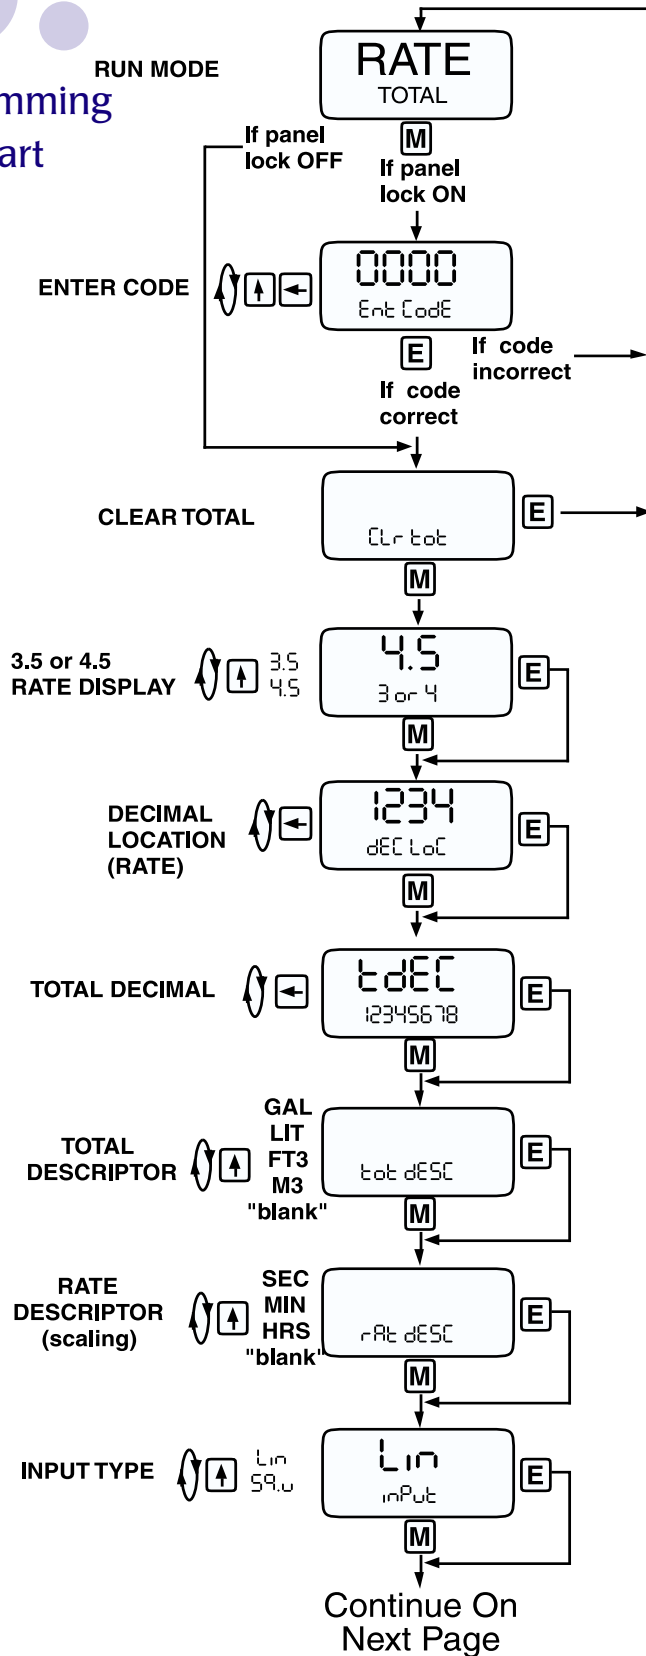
mming
art

RUN MODE

RATE
TOTAL

If panel lock OFF

M

If panel lock ON

ENTER CODE

0000
Ent CodE

E

If code incorrect

If code correct

CLEAR TOTAL

CLr tot

E

M

3.5 or 4.5
RATE DISPLAY

3.5
4.5

4.5
3 or 4

E

M

DECIMAL
LOCATION
(RATE)

1234
dEC LoC

E

M

TOTAL DECIMAL

tdEC
12345678

E

M

TOTAL
DESCRIPTOR

GAL
LIT
FT3
M3
"blank"

tot dESC

E

M

RATE
DESCRIPTOR
(scaling)

SEC
MIN
HRS
"blank"

rAt dESC

E

M

INPUT TYPE

Lin
SQ.u

Lin
inPut

E

M

Continue On
Next Page